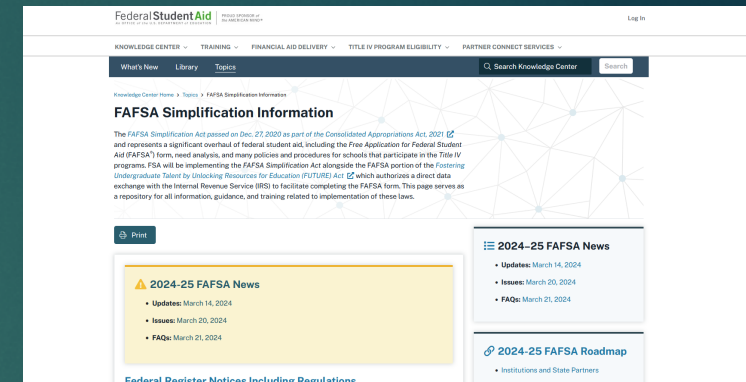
Federal Student Aid
AN OFFICE of the U.S. DEPARTMENT of EDUCATION
PROUD SPONSOR of the AMERICAN MIND®

Log In

KNOWLEDGE CENTER TRAINING FINANCIAL AID DELIVERY TITLE IV PROGRAM ELIGIBILITY PARTNER CONNECT SERVICES

What's New Library Topics

Search Knowledge Center Search

Knowledge Center Home > Topics > FAFSA Simplification Information

FAFSA Simplification Information

The FAFSA Simplification Act passed on Dec. 27, 2020 as part of the Consolidated Appropriations Act, 2021 and represents a significant overhaul of federal student aid, including the Free Application for Federal Student Aid (FAFSA®) form, need analysis, and many policies and procedures for schools that participate in the Title IV programs. FSA will be implementing the FAFSA Simplification Act alongside the FAFSA portion of the Fostering Undergraduate Talent by Unlocking Resources for Education (FUTURE) Act which authorizes a direct data exchange with the Internal Revenue Service (IRS) to facilitate completing the FAFSA form. This page serves as a repository for all information, guidance, and training related to implementation of these laws.

Print

2024-25 FAFSA News

Updates: March 14, 2024

Issues: March 20, 2024

FAQs: March 21, 2024

Federal Register Notices Including Regulations

2024–25 FAFSA News

Updates: March 14, 2024

Issues: March 20, 2024

FAQs: March 21, 2024

2024-25 FAFSA Roadmap

Institutions and State Partners